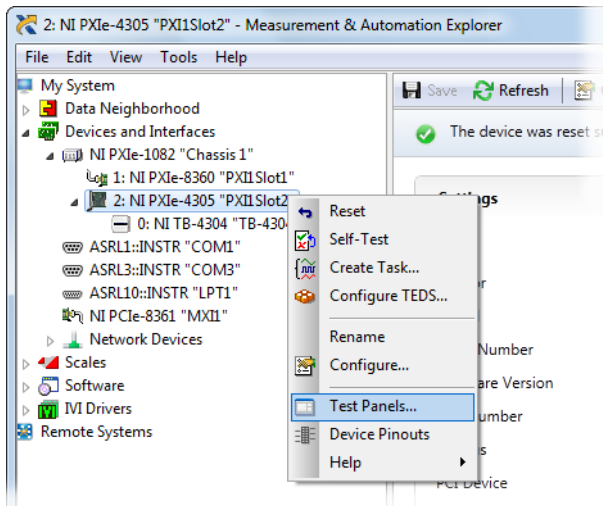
2: NI PXIe-4305 "PXI1Slot2" - Measurement & Automation Explorer

File Edit View Tools Help

My System
Data Neighborhood
Devices and Interfaces
NI PXIe-1082 "Chassis 1"
1: NI PXIe-8360 "PXI1Slot1"
2: NI PXIe-4305 "PXI1Slot2"
0: NI TB-4304 "TB-430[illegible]
ASRL1::INSTR "COM1"
ASRL3::INSTR "COM3"
ASRL10::INSTR "LPT1"
NI PCIe-8361 "MXI1"
Network Devices
Scales
Software
IVI Drivers
Remote Systems

Save Refresh

The device was reset s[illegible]

Settings
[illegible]or
Number
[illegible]are Version
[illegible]umber
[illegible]s
PCI Device

Reset
Self-Test
Create Task...
Configure TEDS...
Rename
Configure...
Test Panels...
Device Pinouts
Help